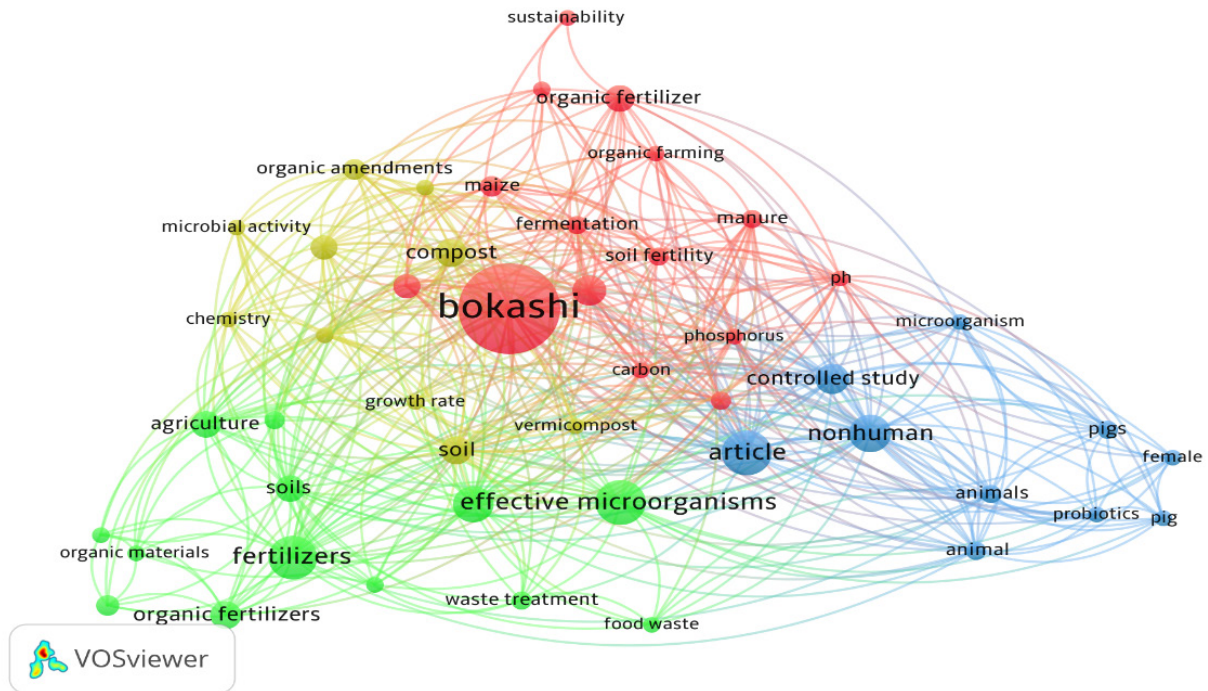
sustainability
organic fertilizer
organic farming
organic amendments
maize
manure
microbial activity
fermentation
compost
soil fertility
ph
bokashi
chemistry
microorganism
phosphorus
carbon
controlled study
growth rate
agriculture
vermicompost
nonhuman
pigs
soil
article
female
soils
animals
effective microorganisms
probiotics
pig
organic materials
animal
fertilizers
waste treatment
organic fertilizers
food waste
VOSviewer